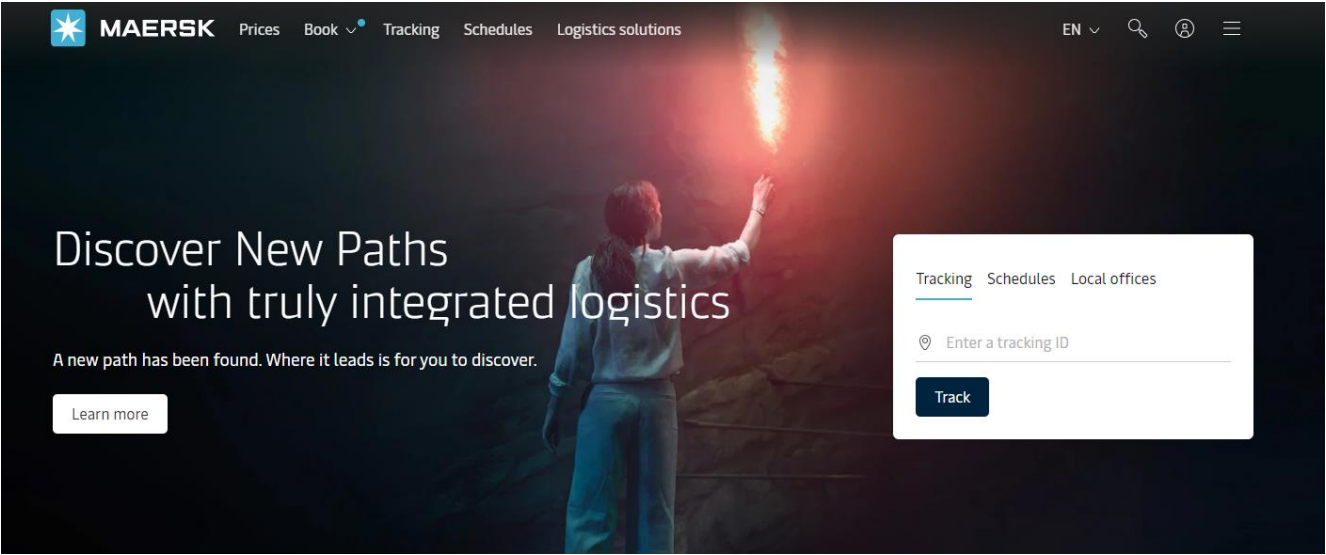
MAERSK Prices Book Tracking Schedules Logistics solutions EN

Discover New Paths
with truly integrated logistics

A new path has been found. Where it leads is for you to discover.

Learn more

Tracking Schedules Local offices

Enter a tracking ID

Track